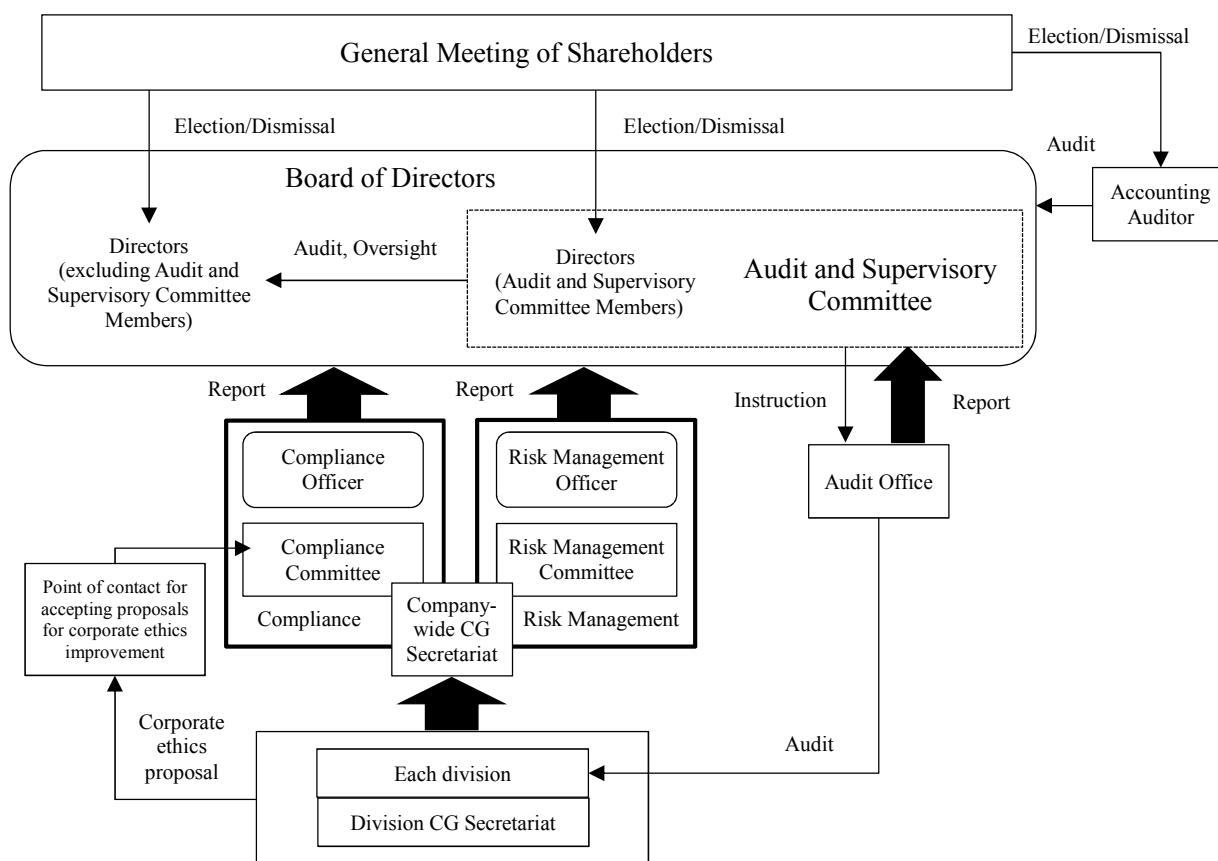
General Meeting of Shareholders

Election/Dismissal

Election/Dismissal

Election/Dismissal

Audit

Board of Directors

Accounting Auditor

Directors (excluding Audit and Supervisory Committee Members)

Audit, Oversight

Directors (Audit and Supervisory Committee Members)

Audit and Supervisory Committee

Report

Report

Instruction

Report

Compliance Officer

Compliance Committee

Compliance

Risk Management Officer

Risk Management Committee

Risk Management

Audit Office

Point of contact for accepting proposals for corporate ethics improvement

Company-wide CG Secretariat

Corporate ethics proposal

Audit

Each division

Division CG Secretariat